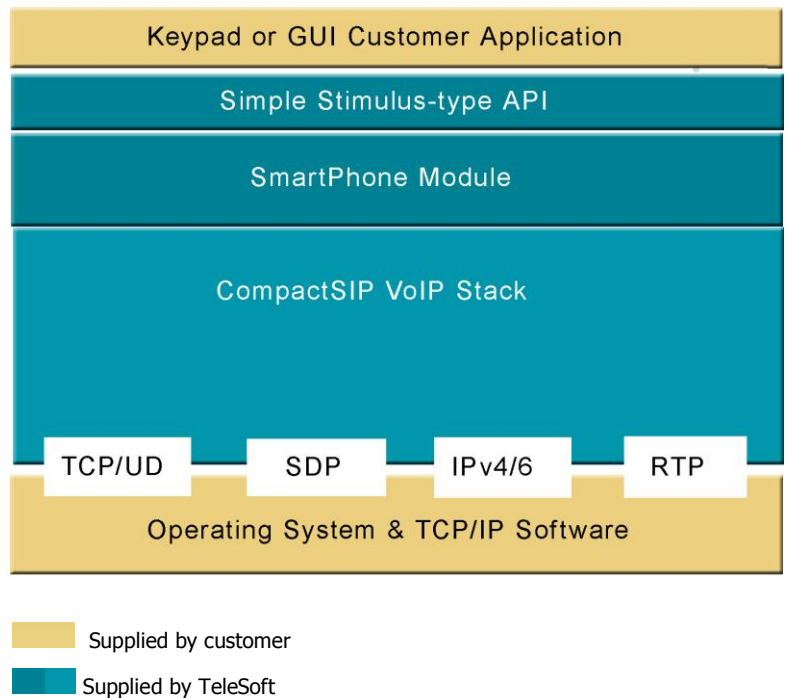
Keypad or GUI Customer Application

Simple Stimulus-type API

SmartPhone Module

CompactSIP VoIP Stack

TCP/UD

SDP

IPv4/6

RTP

Operating System & TCP/IP Software

Supplied by customer

Supplied by TeleSoft